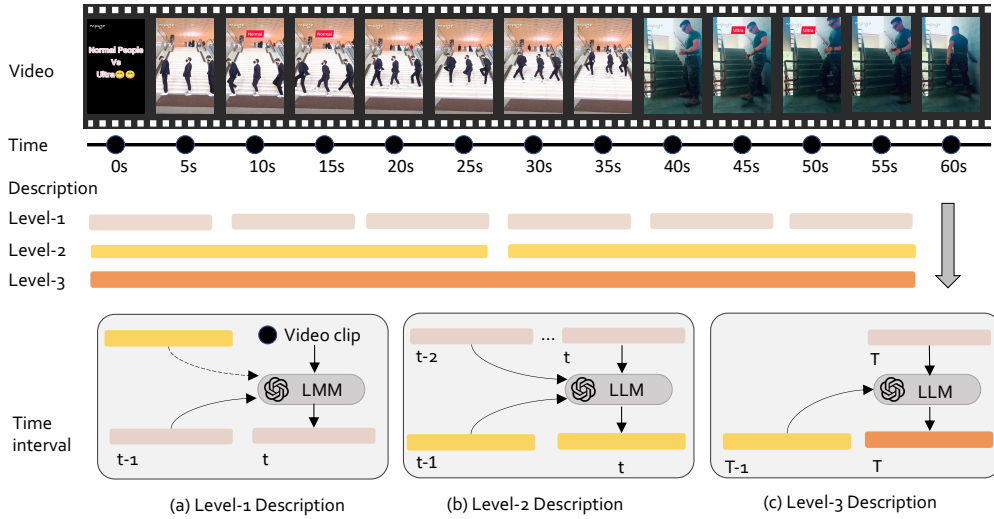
Video

Normal People Vs Ultra😁😁

Normal

Normal

Ultra

Normal

Time

0s 5s 10s 15s 20s 25s 30s 35s 40s 45s 50s 55s 60s

Description

Level-1

Level-2

Level-3

Video clip

LMM

t-1

t

...

t-2

t

LLM

t-1

t

T

LLM

T-1

T

Time interval

(a) Level-1 Description

(b) Level-2 Description

(c) Level-3 Description